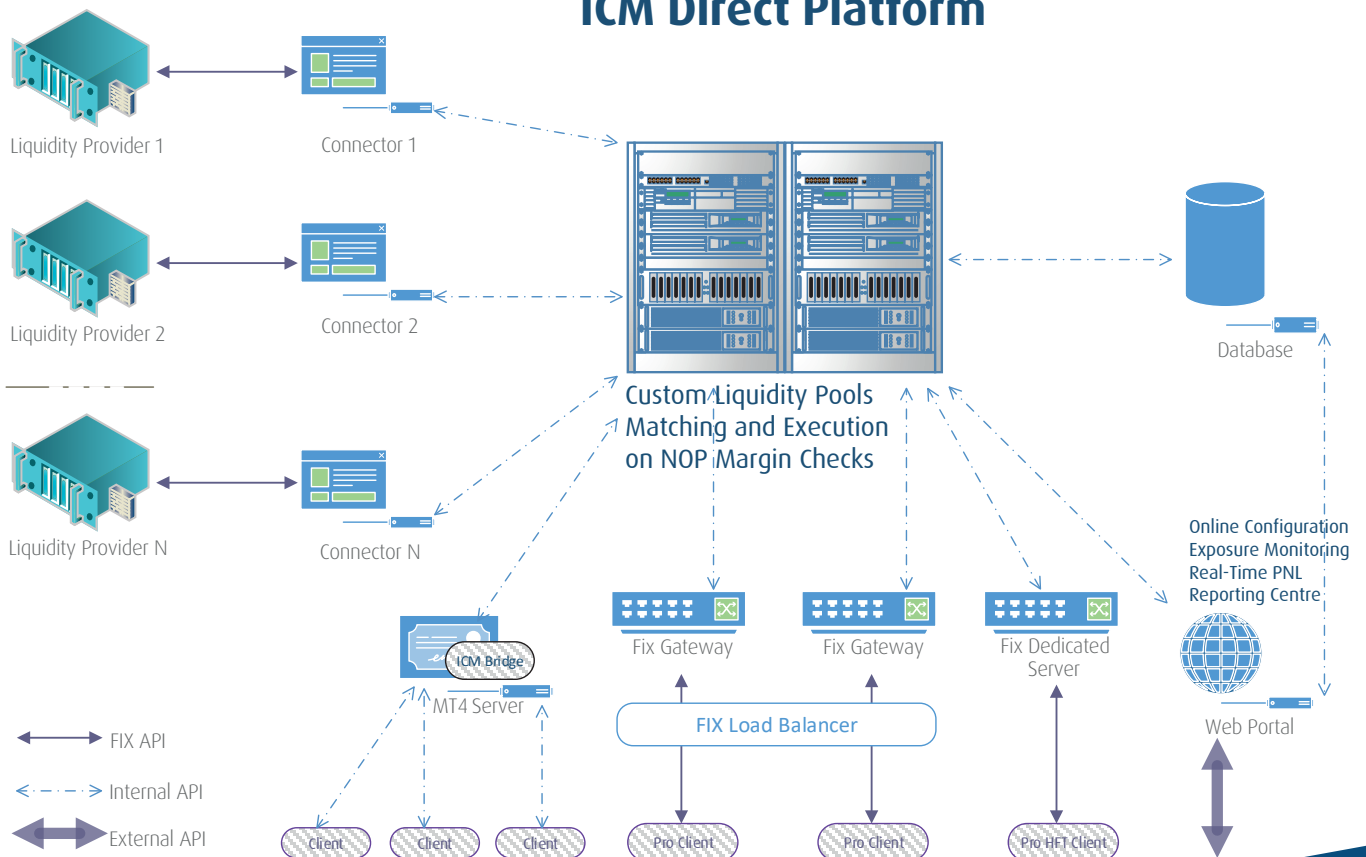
ICM Direct Platform

Liquidity Provider 1

Connector 1

Liquidity Provider 2

Connector 2

Liquidity Provider N

Connector N

Custom Liquidity Pools
Matching and Execution
on NOP Margin Checks

Database

Online Configuration
Exposure Monitoring
Real-Time PNL
Reporting Centre

ICM Bridge

MT4 Server

Fix Gateway

Fix Gateway

Fix Dedicated Server

Web Portal

FIX Load Balancer

FIX API

Internal API

External API

Client

Client

Client

Pro Client

Pro Client

Pro HFT Client